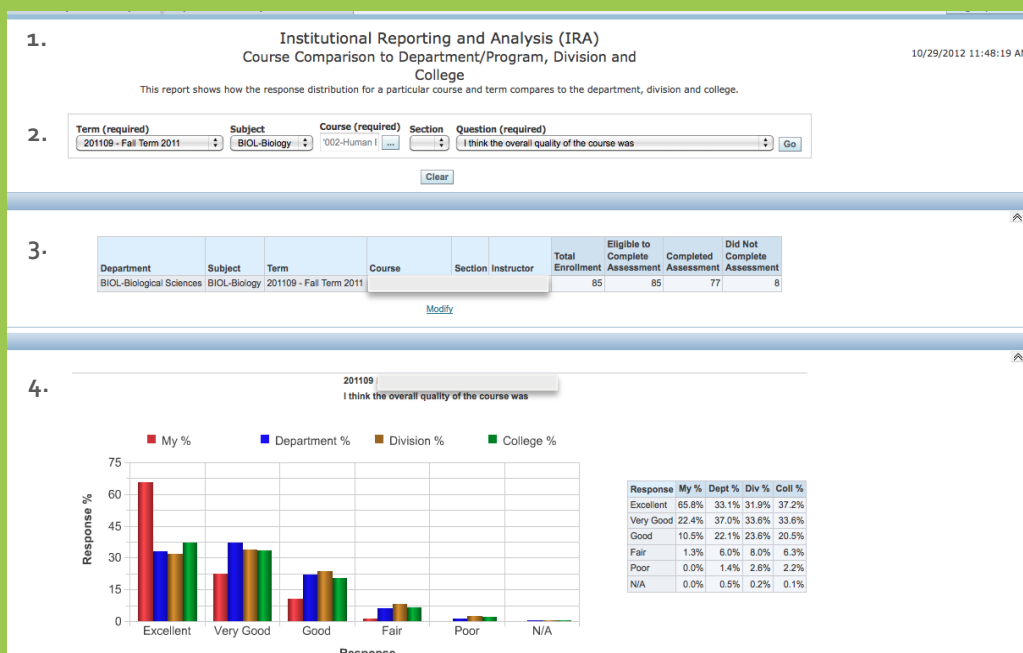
1.

Institutional Reporting and Analysis (IRA)
Course Comparison to Department/Program, Division and College

10/29/2012 11:48:19 A

This report shows how the response distribution for a particular course and term compares to the department, division and college.

2.

Term (required) 201109 - Fall Term 2011
Subject BIOL-Biology
Course (required) '002-Human I
Section
Question (required) I think the overall quality of the course was
Go

Clear

3.

| Department | Subject | Term | Course | Section | Instructor | Total Enrollment | Eligible to Complete Assessment | Completed Assessment | Did Not Complete Assessment |
|---|---|---|---|---|---|---|---|---|---|
| BIOL-Biological Sciences | BIOL-Biology | 201109 - Fall Term 2011 | | | | 85 | 85 | 77 | 8 |

Modify

4.

201109
I think the overall quality of the course was

My % Department % Division % College %

75
60
45
30
15
0

Response %

Excellent Very Good Good Fair Poor N/A

Response

| Response | My % | Dept % | Div % | Coll % |
|---|---|---|---|---|
| Excellent | 65.8% | 33.1% | 31.9% | 37.2% |
| Very Good | 22.4% | 37.0% | 33.6% | 33.6% |
| Good | 10.5% | 22.1% | 23.6% | 20.5% |
| Fair | 1.3% | 6.0% | 8.0% | 6.3% |
| Poor | 0.0% | 1.4% | 2.6% | 2.2% |
| N/A | 0.0% | 0.5% | 0.2% | 0.1% |